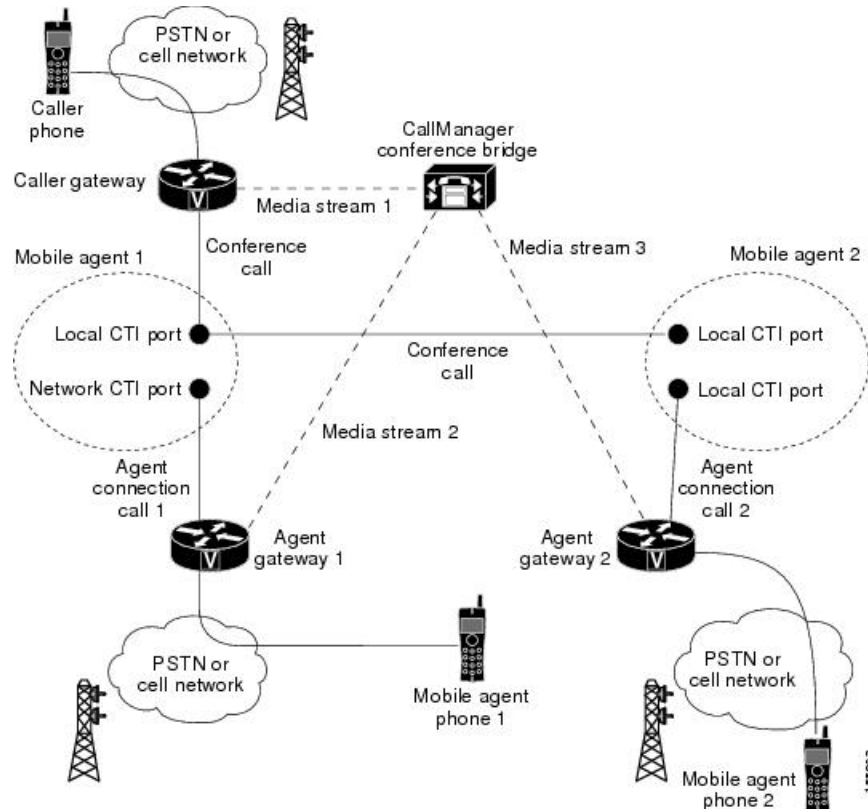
PSTN or cell network

Caller phone

CallManager conference bridge

Caller gateway

V

Media stream 1

Conference call

Mobile agent 1

Media stream 3

Mobile agent 2

Local CTI port

Local CTI port

Conference call

Network CTI port

Local CTI port

Media stream 2

Agent connection call 1

Agent connection call 2

V

Agent gateway 1

Agent gateway 2

V

PSTN or cell network

Mobile agent phone 1

PSTN or cell network

Mobile agent phone 2